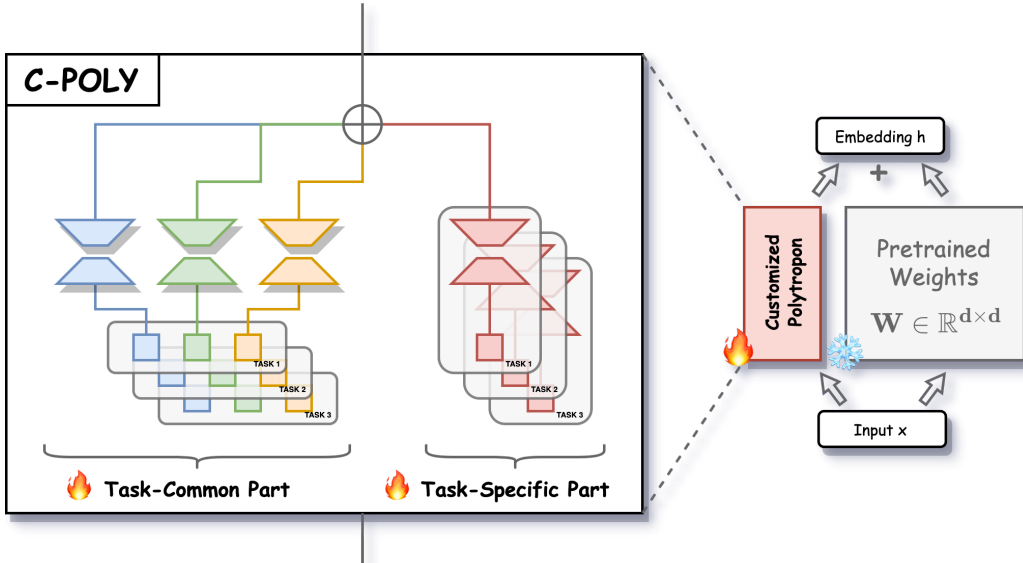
C-POLY

TASK 1
TASK 2
TASK 3

TASK 1
TASK 2
TASK 3

🔥 Task-Common Part

🔥 Task-Specific Part

Embedding h

+

Customized Polytropon

Pretrained Weights

$\mathbf{W} \in \mathbb{R}^{\mathbf{d} \times \mathbf{d}}$

Input x